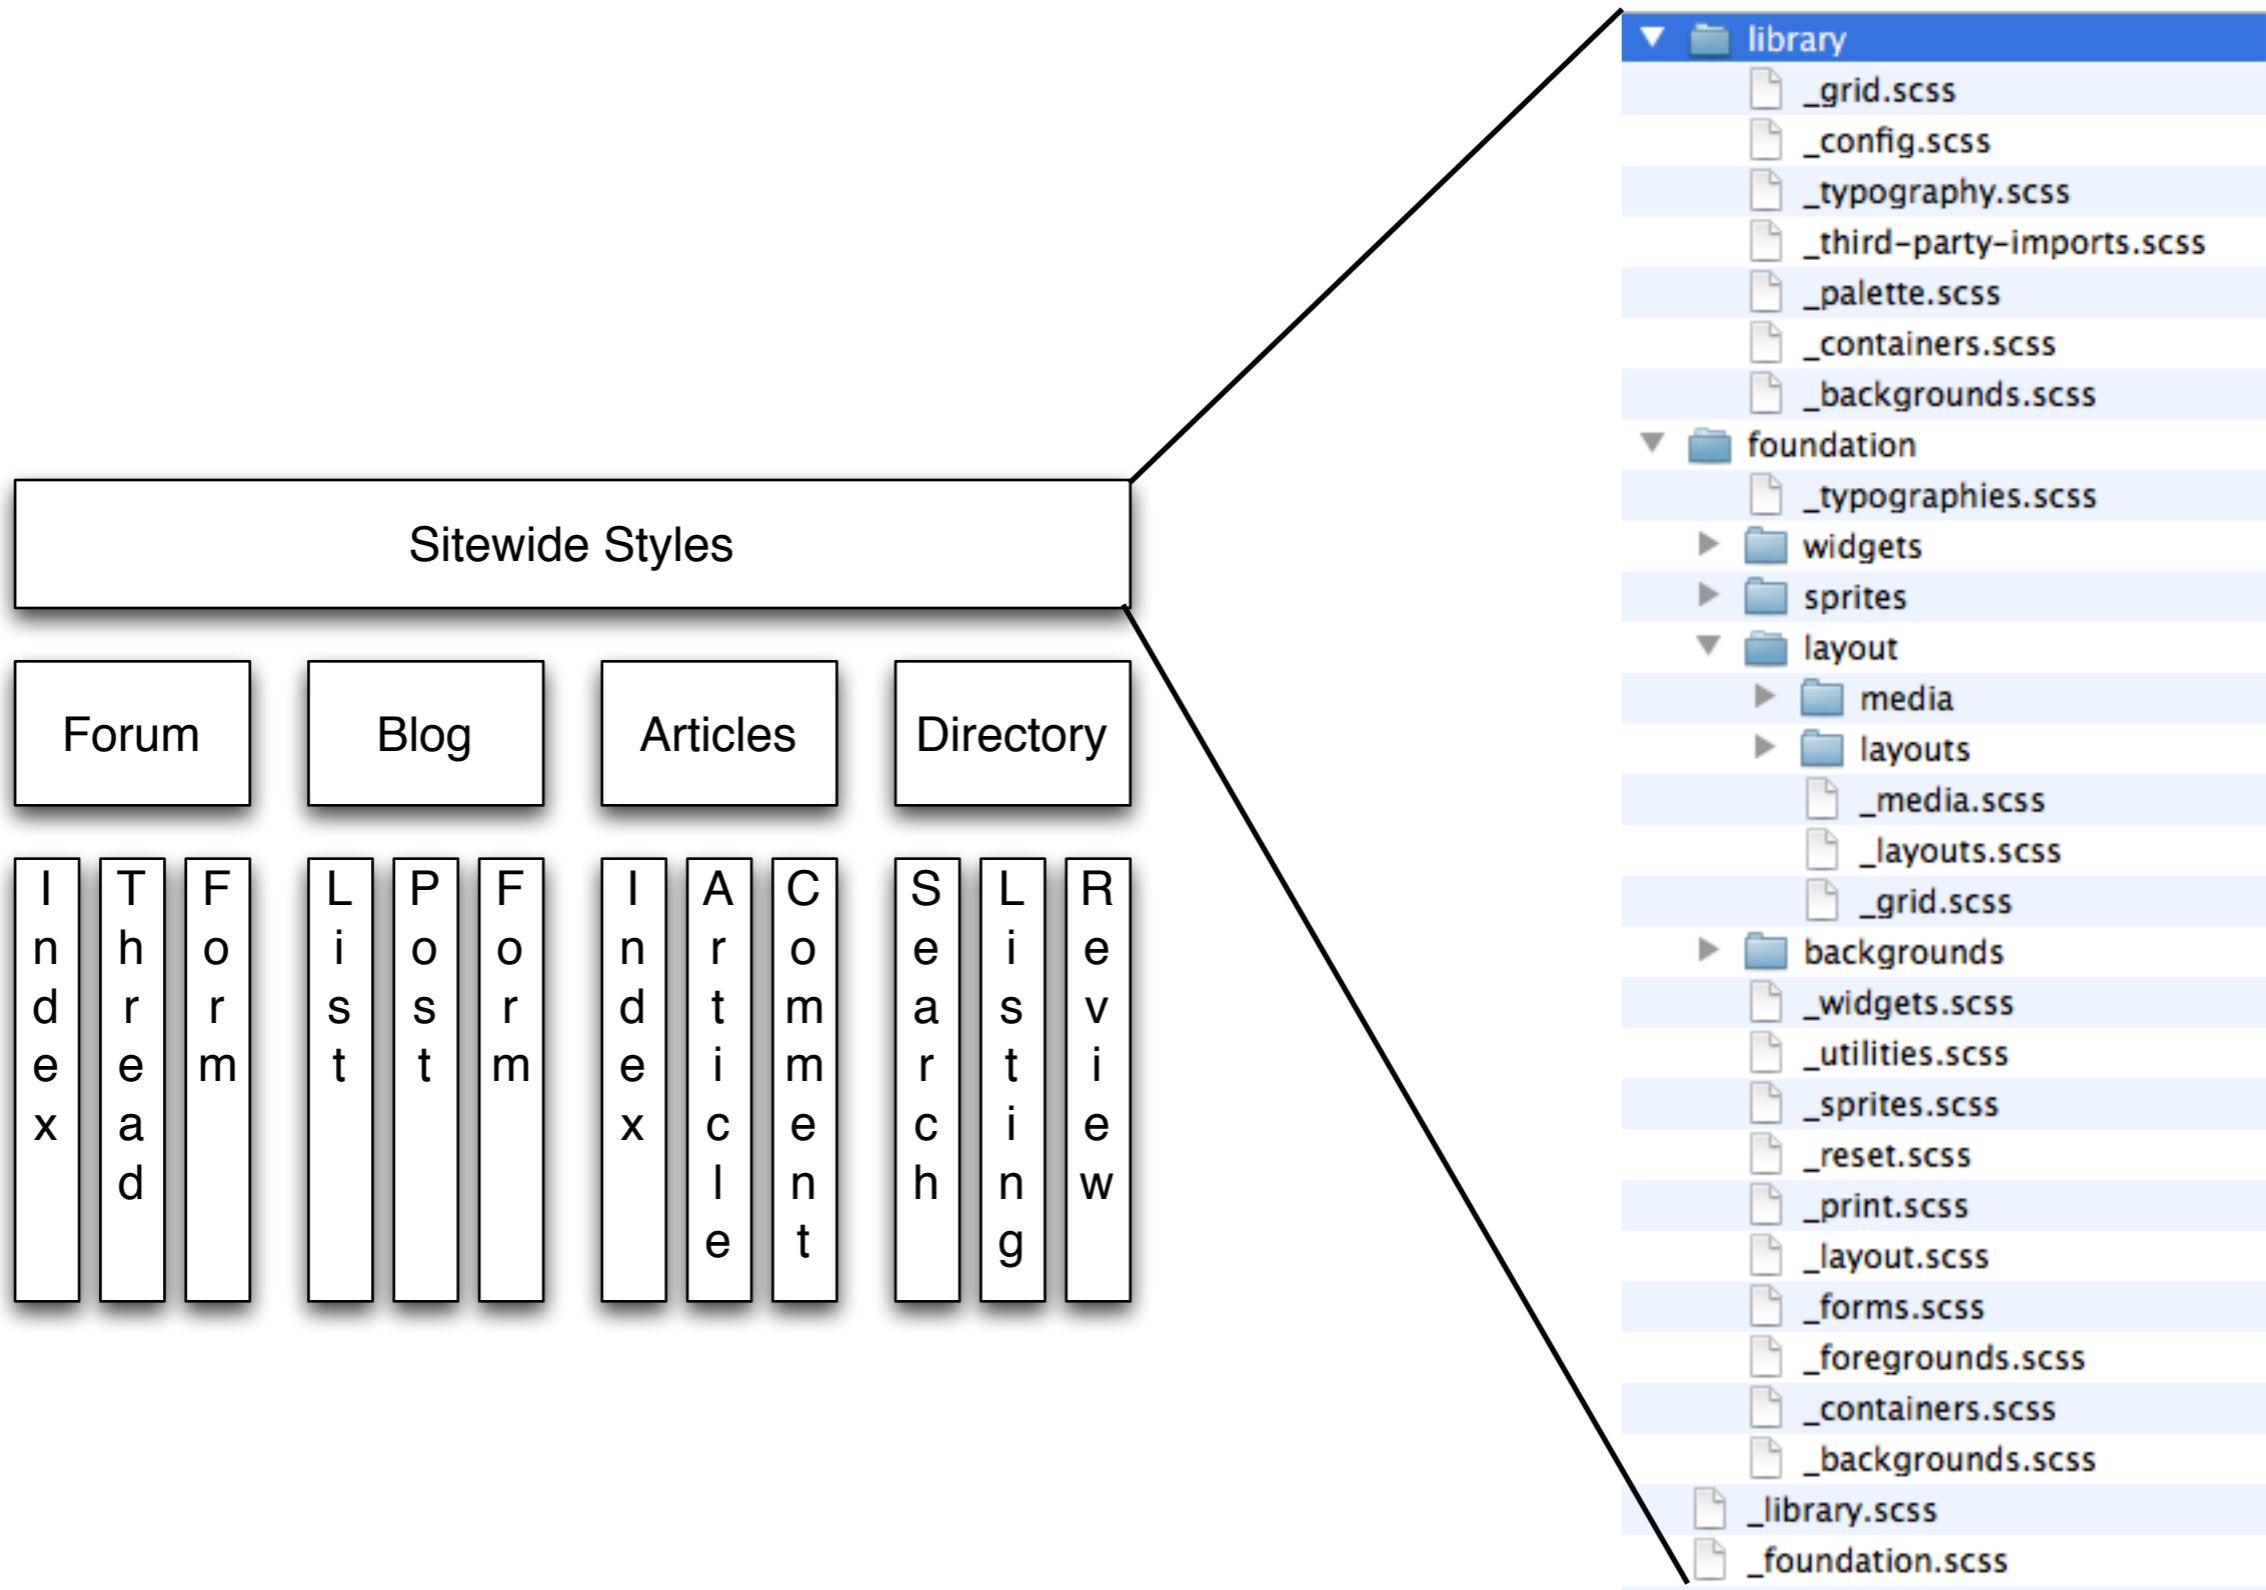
Sitewide Styles

Forum

Blog

Articles

Directory

Index

Thread

Form

List

Post

Form

Index

Article

Comment

Search

Listing

Review

library
_grid.scss
_config.scss
_typography.scss
_third-party-imports.scss
_palette.scss
_containers.scss
_backgrounds.scss
foundation
_typographies.scss
widgets
sprites
layout
media
layouts
_media.scss
_layouts.scss
_grid.scss
backgrounds
_widgets.scss
_utilities.scss
_sprites.scss
_reset.scss
_print.scss
_layout.scss
_forms.scss
_foregrounds.scss
_containers.scss
_backgrounds.scss
_library.scss
_foundation.scss